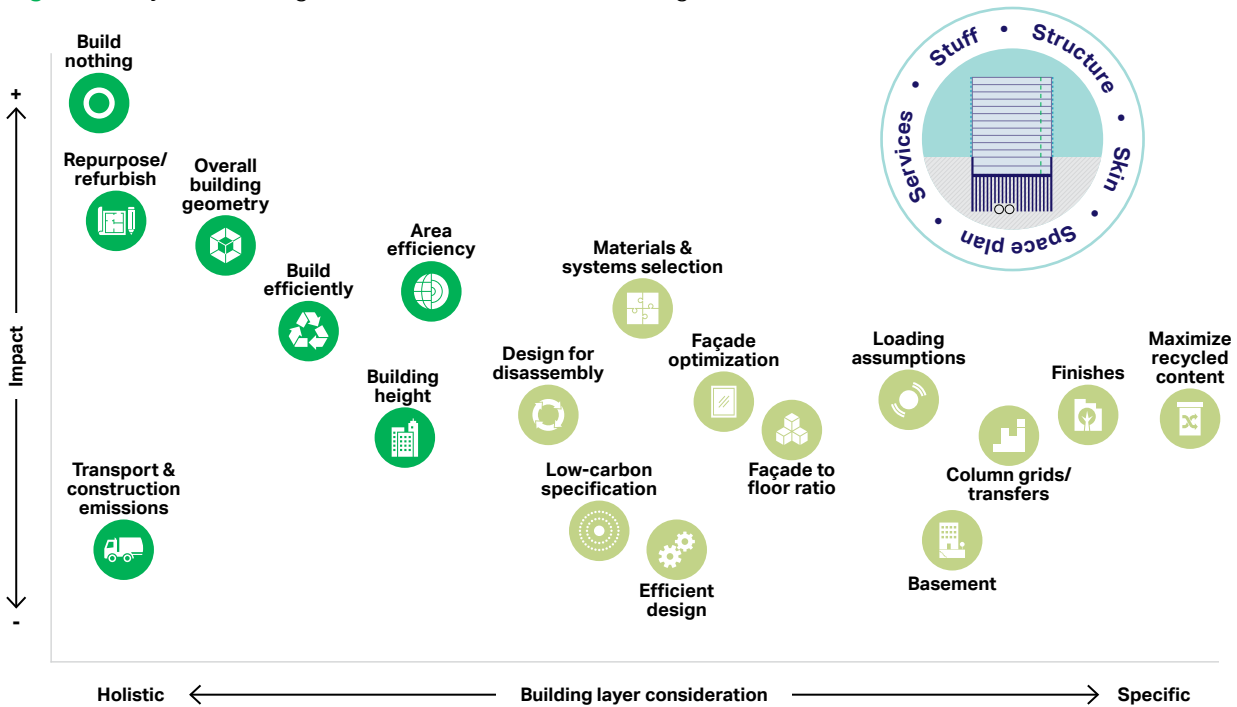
+

Impact

-

Build nothing

Repurpose/ refurbish

Overall building geometry

Build efficiently

Area efficiency

Building height

Transport & construction emissions

Materials & systems selection

Design for disassembly

Façade optimization

Low-carbon specification

Efficient design

Façade to floor ratio

Loading assumptions

Column grids/ transfers

Basement

Finishes

Maximize recycled content

Stuff • Structure • Skin • Space plan • Services •

Holistic ← Building layer consideration → Specific